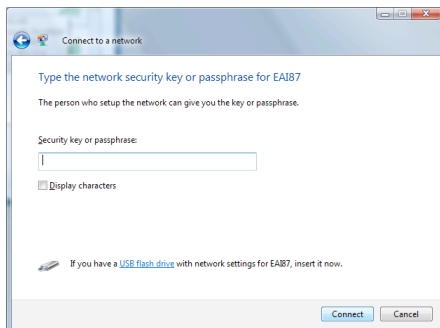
Connect to a network

Type the network security key or passphrase for EAI87

The person who setup the network can give you the key or passphrase.

Security key or passphrase:

Display characters

If you have a USB flash drive with network settings for EAI87, insert it now.

Connect Cancel